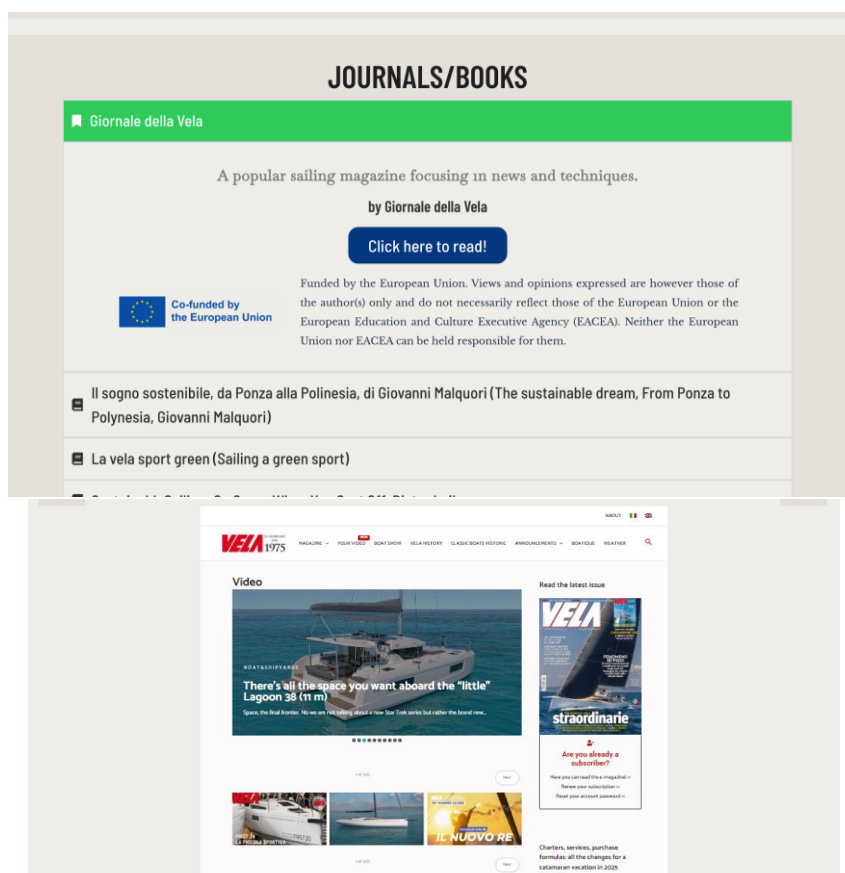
JOURNALS/BOOKS

Giornale della Vela

A popular sailing magazine focusing in news and techniques.

by Giornale della Vela

Click here to read!

Co-funded by the European Union

Funded by the European Union. Views and opinions expressed are however those of the author(s) only and do not necessarily reflect those of the European Union or the European Education and Culture Executive Agency (EACEA). Neither the European Union nor EACEA can be held responsible for them.

Il sogno sostenibile, da Ponza alla Polinesia, di Giovanni Malquori (The sustainable dream, From Ponza to Polynesia, Giovanni Malquori)

La vela sport green (Sailing a green sport)

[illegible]

ABOUT

VELA 1975

MAGAZINE YOUR VIDEO BOAT SHOW VELA HISTORY CLASSIC BOATS HISTORIC ANNOUNCEMENTS BOATIQUE WEATHER

Video

BOAT&SHIPYARDS

There's all the space you want aboard the "little" Lagoon 38 (11 m)

Space, the final frontier. No we are not talking about a new Star Trek series but rather the brand new...

1 of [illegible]

Next

LA PICCOLA SPORTIVA

IL NUOVO RE

Next

Read the latest issue

VELA

straordinarie

Are you already a subscriber?

Here you can read the magazine! »

Renew your subscription »

Reset your account password »

Charters, services, purchase formulas: all the changes for a catamaran vacation in 2025